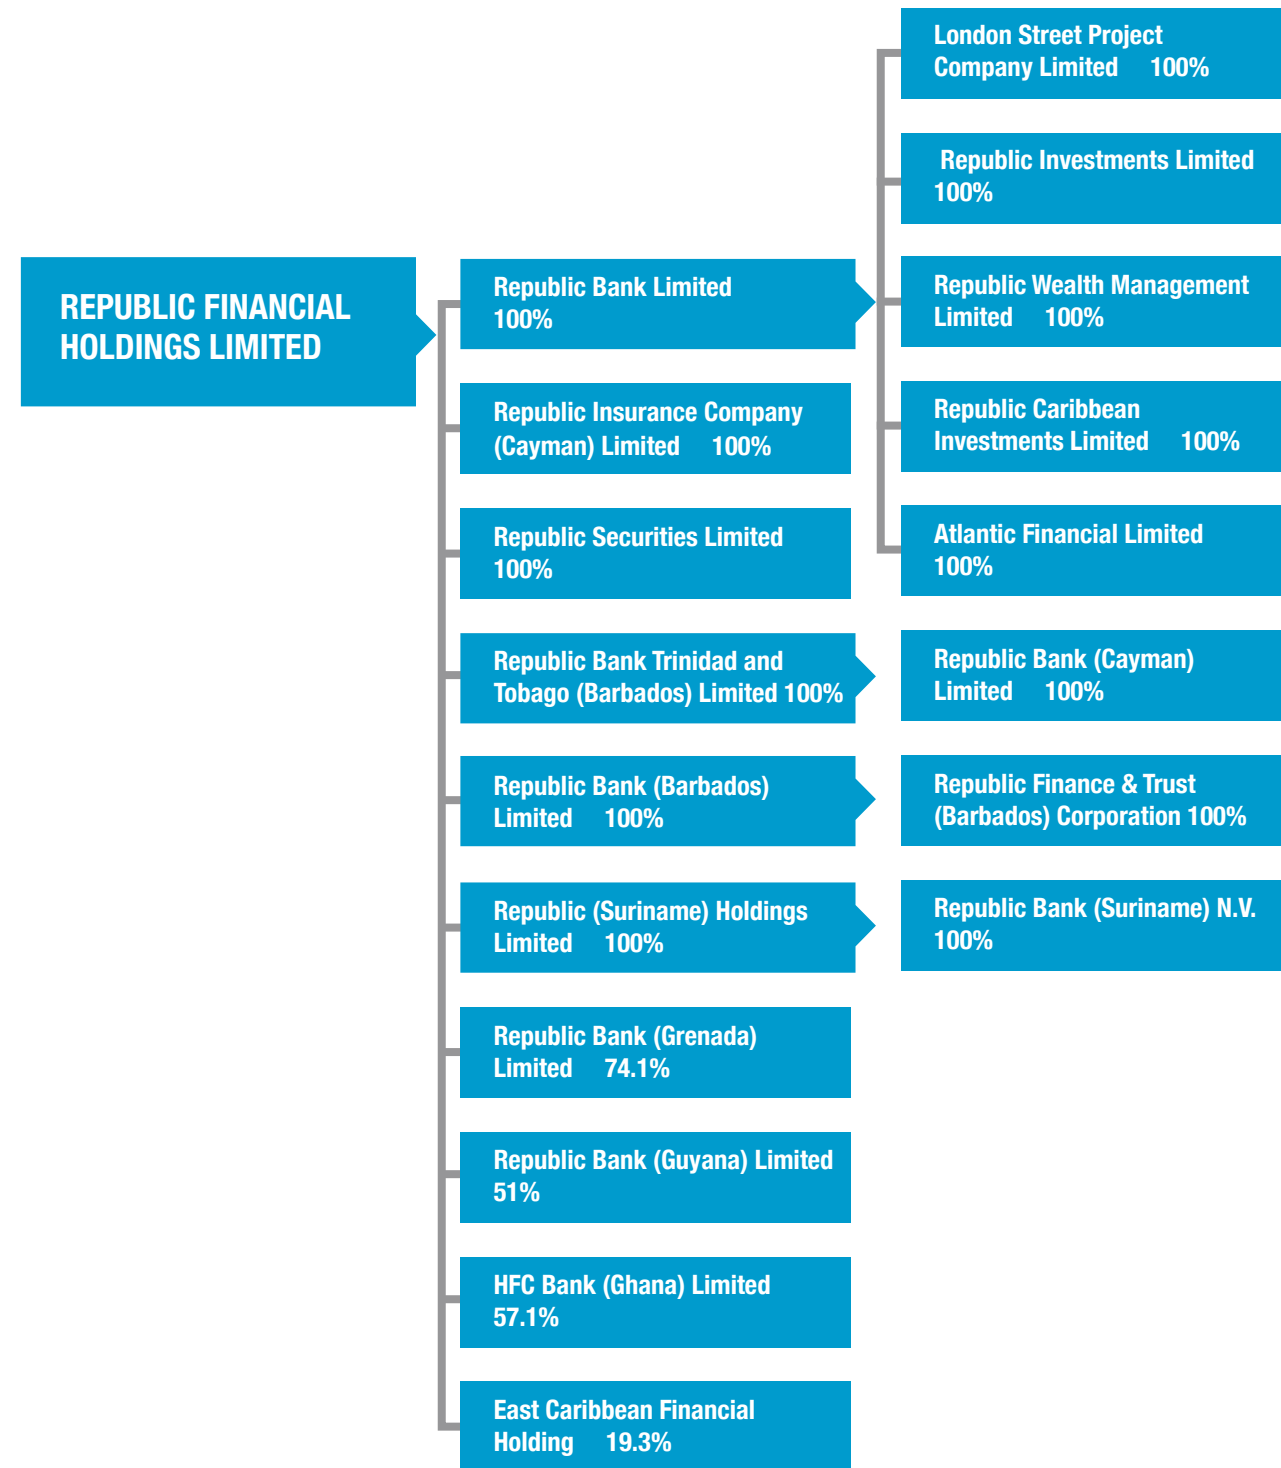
REPUBLIC FINANCIAL HOLDINGS LIMITED

Republic Bank Limited 100%

London Street Project Company Limited 100%

Republic Investments Limited 100%

Republic Wealth Management Limited 100%

Republic Caribbean Investments Limited 100%

Atlantic Financial Limited 100%

Republic Insurance Company (Cayman) Limited 100%

Republic Securities Limited 100%

Republic Bank Trinidad and Tobago (Barbados) Limited 100%

Republic Bank (Cayman) Limited 100%

Republic Bank (Barbados) Limited 100%

Republic Finance & Trust (Barbados) Corporation 100%

Republic (Suriname) Holdings Limited 100%

Republic Bank (Suriname) N.V. 100%

Republic Bank (Grenada) Limited 74.1%

Republic Bank (Guyana) Limited 51%

HFC Bank (Ghana) Limited 57.1%

East Caribbean Financial Holding 19.3%